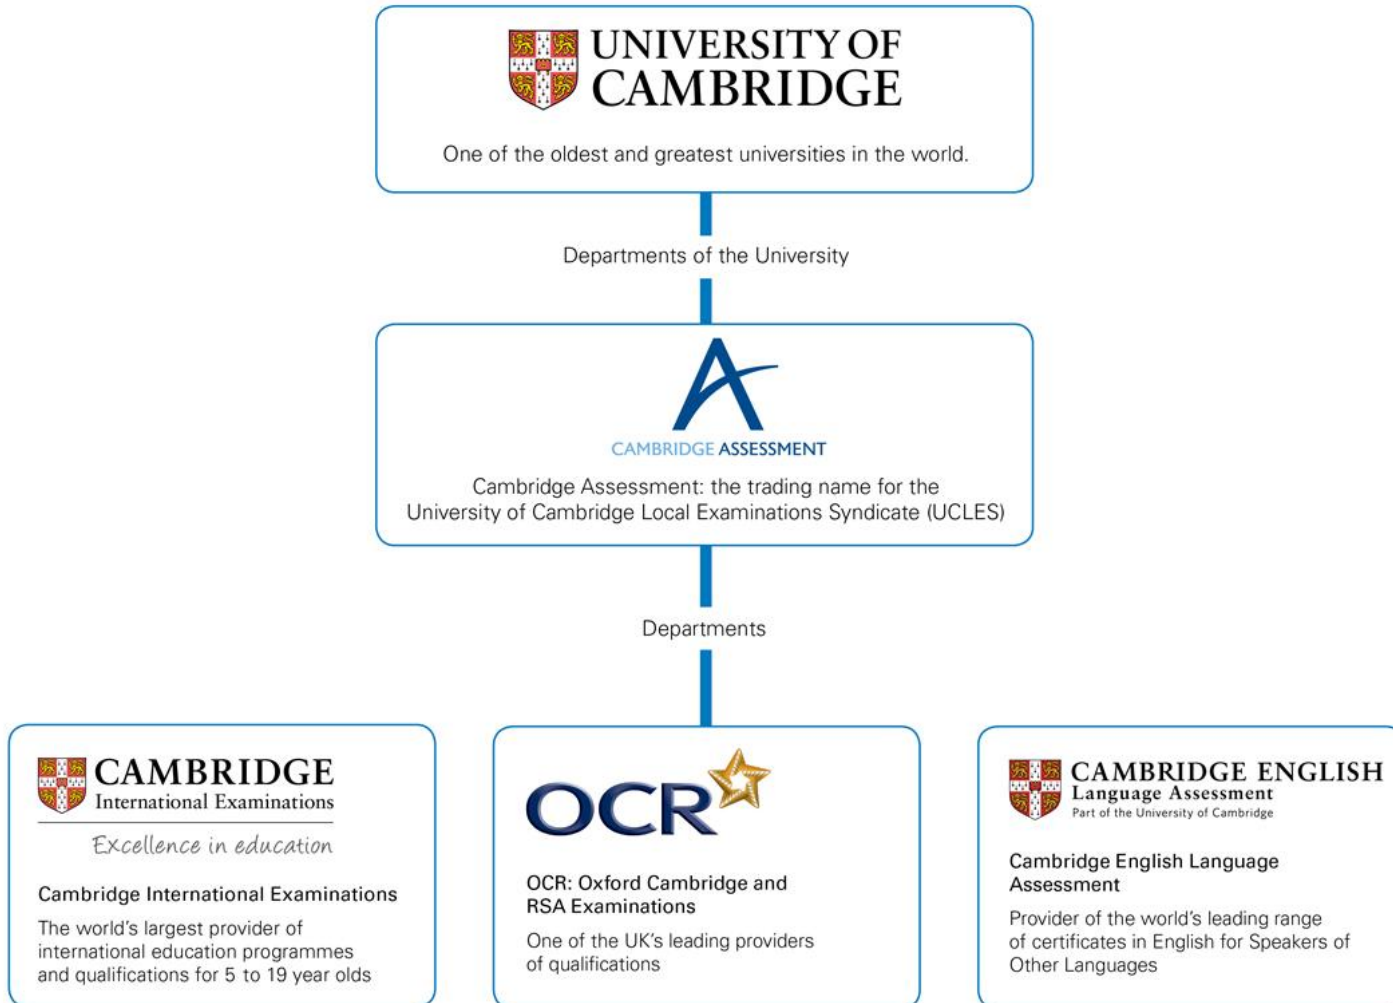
UNIVERSITY OF CAMBRIDGE

One of the oldest and greatest universities in the world.

Departments of the University

CAMBRIDGE ASSESSMENT

Cambridge Assessment: the trading name for the University of Cambridge Local Examinations Syndicate (UCLES)

Departments

CAMBRIDGE International Examinations

Excellence in education

Cambridge International Examinations

The world's largest provider of international education programmes and qualifications for 5 to 19 year olds

OCR

OCR: Oxford Cambridge and RSA Examinations

One of the UK's leading providers of qualifications

CAMBRIDGE ENGLISH Language Assessment Part of the University of Cambridge

Cambridge English Language Assessment

Provider of the world's leading range of certificates in English for Speakers of Other Languages